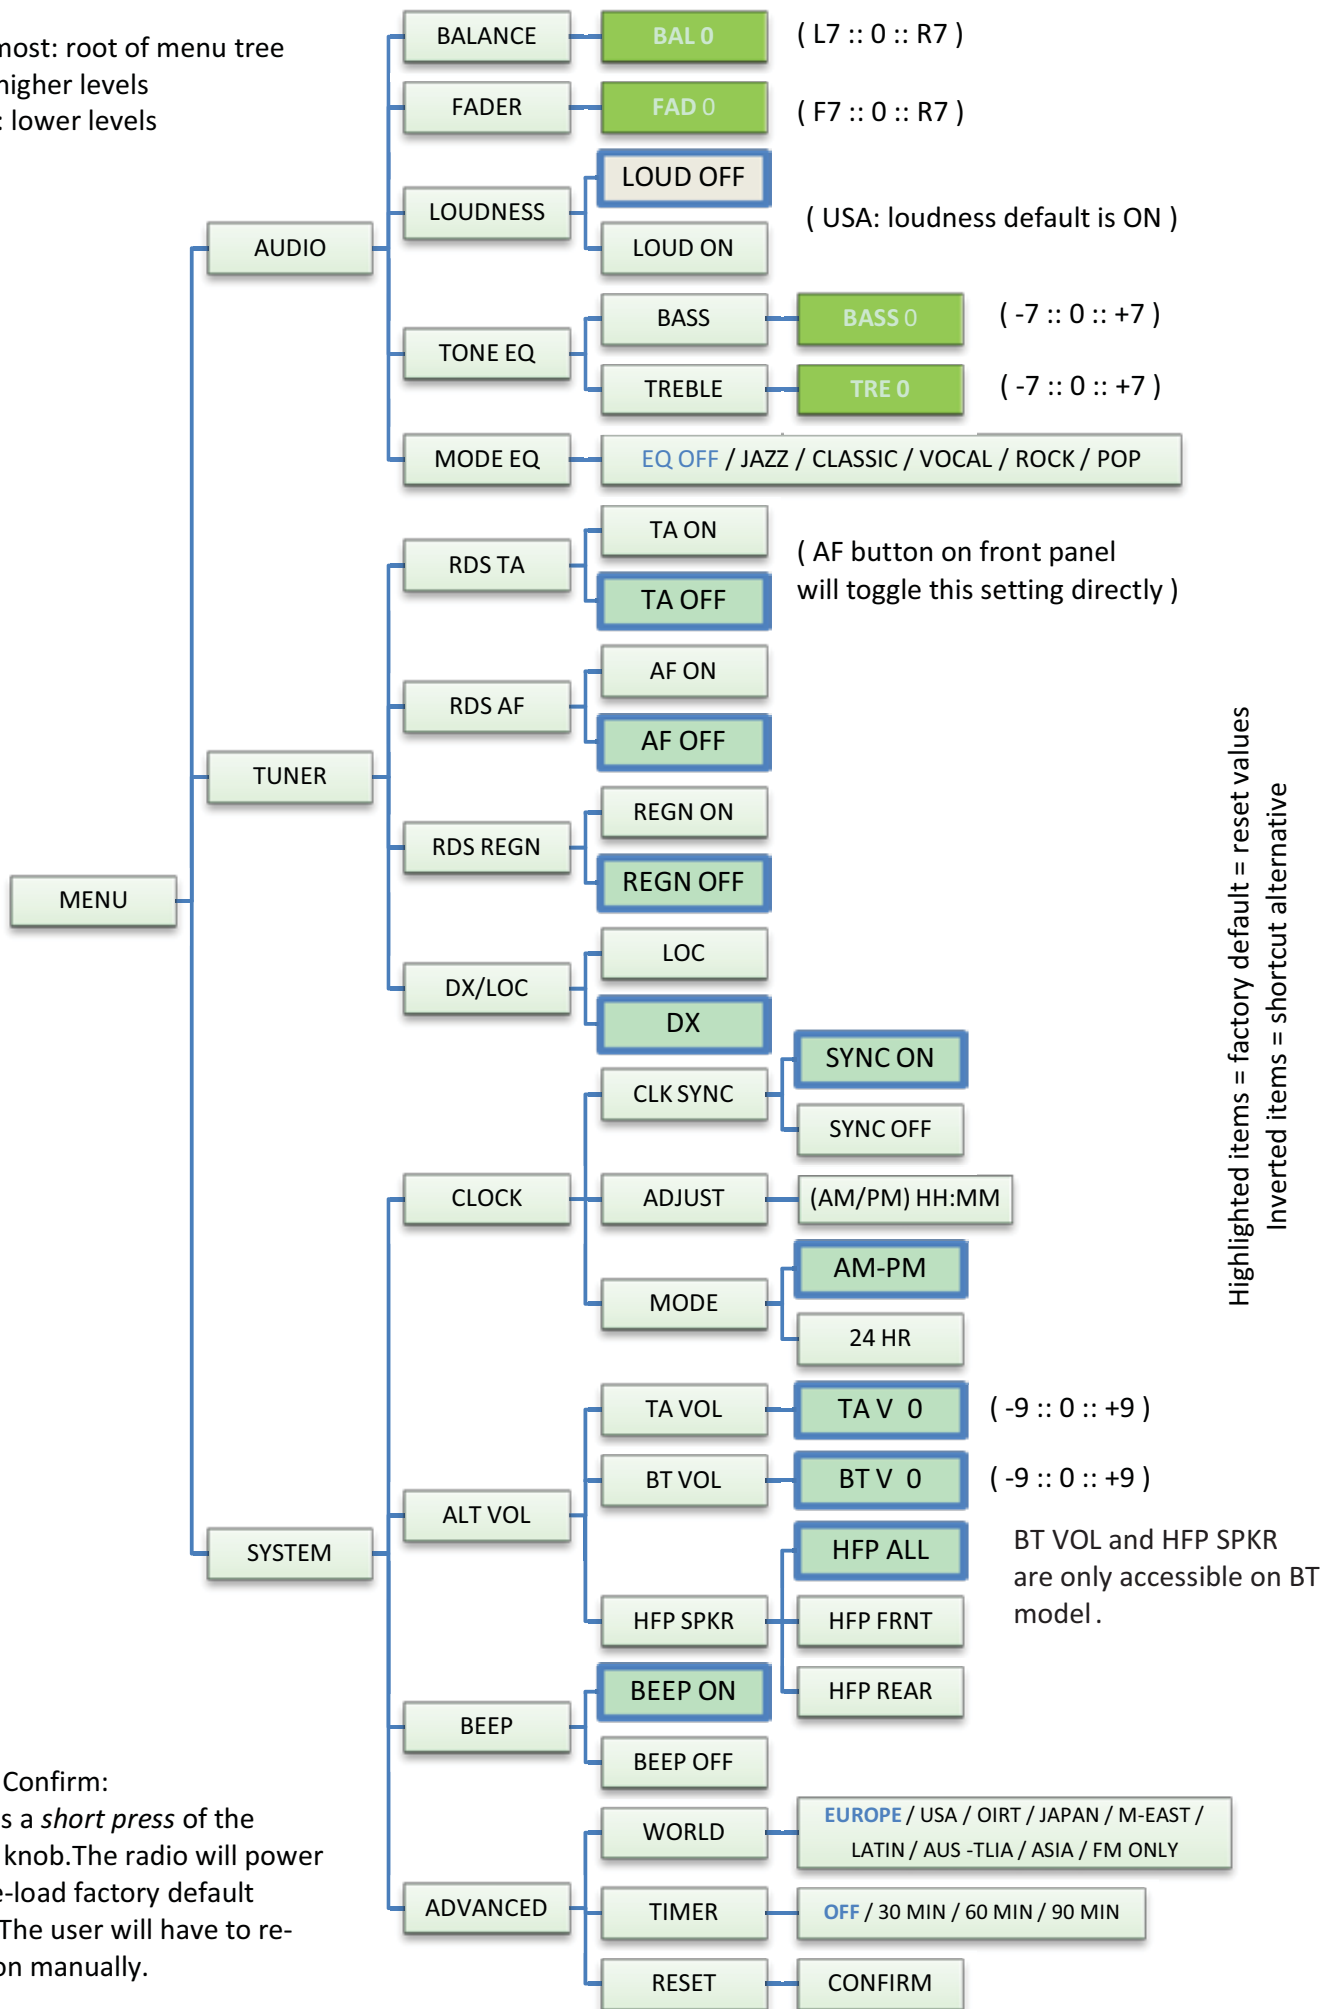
most: root of menu tree
higher levels
: lower levels

MENU

AUDIO

BALANCE
BAL 0
( L7 :: 0 :: R7 )

FADER
FAD 0
( F7 :: 0 :: R7 )

LOUDNESS
LOUD OFF
LOUD ON
( USA: loudness default is ON )

TONE EQ
BASS
BASS 0
( -7 :: 0 :: +7 )
TREBLE
TRE 0
( -7 :: 0 :: +7 )

MODE EQ
EQ OFF / JAZZ / CLASSIC / VOCAL / ROCK / POP

TUNER

RDS TA
TA ON
TA OFF
( AF button on front panel will toggle this setting directly )

RDS AF
AF ON
AF OFF

RDS REGN
REGN ON
REGN OFF

DX/LOC
LOC
DX

SYSTEM

CLOCK
CLK SYNC
SYNC ON
SYNC OFF
ADJUST
(AM/PM) HH:MM
MODE
AM-PM
24 HR

ALT VOL
TA VOL
TA V 0
( -9 :: 0 :: +9 )
BT VOL
BT V 0
( -9 :: 0 :: +9 )
HFP SPKR
HFP ALL
HFP FRNT
HFP REAR
BT VOL and HFP SPKR are only accessible on BT model .

BEEP
BEEP ON
BEEP OFF

ADVANCED
WORLD
EUROPE / USA / OIRT / JAPAN / M-EAST / LATIN / AUS -TLIA / ASIA / FM ONLY
TIMER
OFF / 30 MIN / 60 MIN / 90 MIN
RESET
CONFIRM

Highlighted items = factory default = reset values
Inverted items = shortcut alternative

Confirm:
s a *short press* of the knob.The radio will power e-load factory default The user will have to re- on manually.